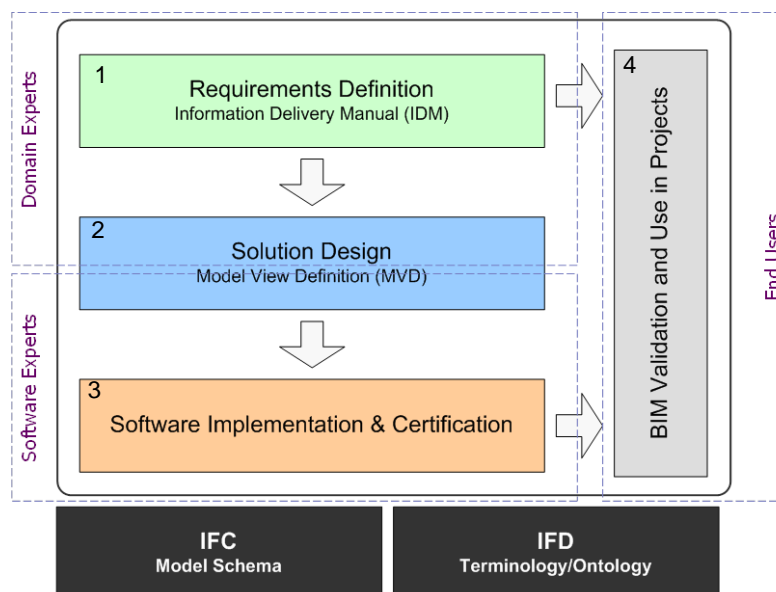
Domain Experts

1
Requirements Definition
Information Delivery Manual (IDM)

2
Solution Design
Model View Definition (MVD)

Software Experts

3
Software Implementation & Certification

4
BIM Validation and Use in Projects

End Users

IFC
Model Schema

IFD
Terminology/Ontology